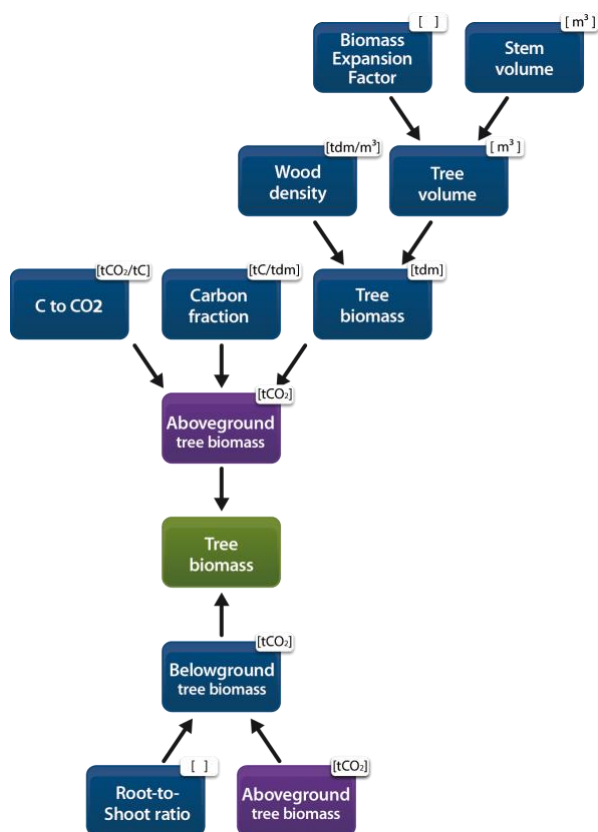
[ ]
Biomass Expansion Factor

[ $m^3$ ]
Stem volume

[$tdm/m^3$]
Wood density

[ $m^3$ ]
Tree volume

[$tCO_2/tC$]
C to CO2

[tC/tdm]
Carbon fraction

[tdm]
Tree biomass

[$tCO_2$]
Aboveground tree biomass

Tree biomass

[$tCO_2$]
Belowground tree biomass

[ ]
Root-to-Shoot ratio

[$tCO_2$]
Aboveground tree biomass